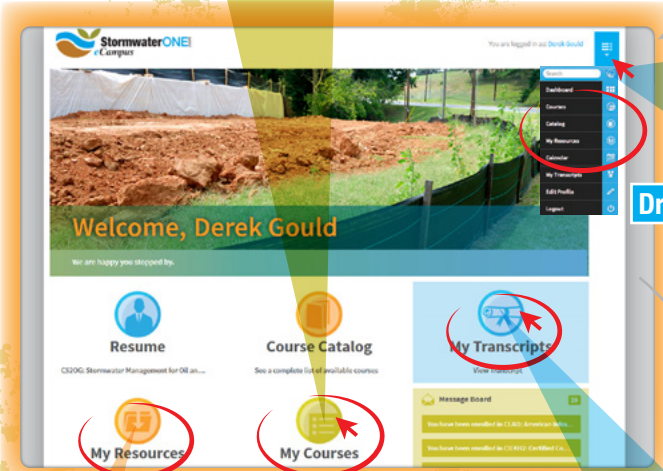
StormwaterONE
eCampus

You are logged in as Derek Gould

Search

Dashboard

Courses

Catalog

My Resources

Calendar

My Transcripts

Edit Profile

Logout

Dr

Welcome, Derek Gould

We are happy you stopped by.

Resume

CS20G: Stormwater Management for Oil an...

Course Catalog

See a complete list of available courses

My Transcripts

View Transcript

Message Board

29

You have been enrolled in CS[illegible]: American Wetla...

You have been enrolled in CS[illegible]: Certified Co...

My Resources

My Courses